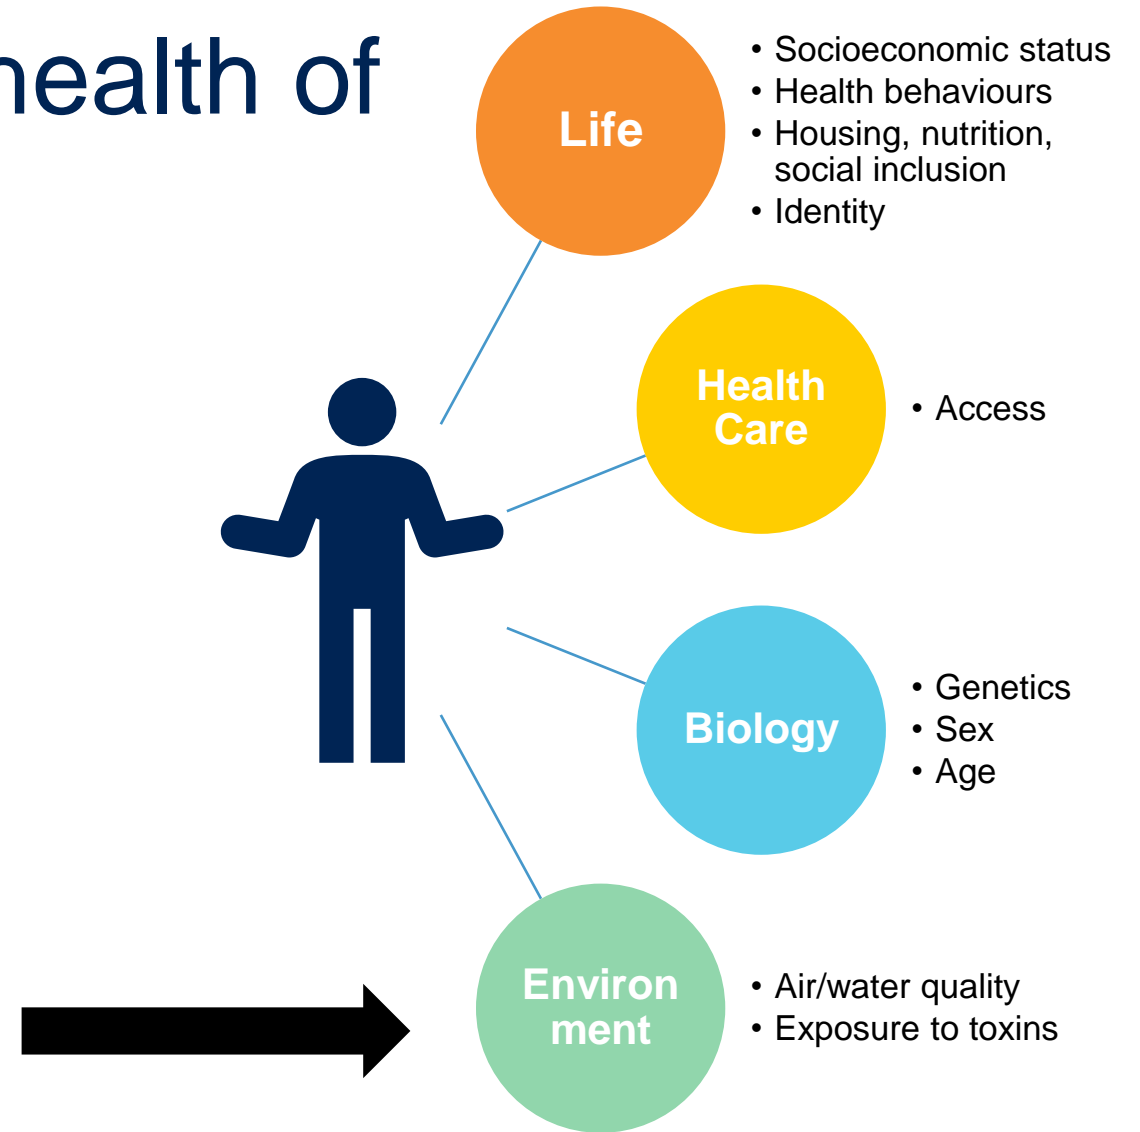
health of

Life

• Socioeconomic status
• Health behaviours
• Housing, nutrition, social inclusion
• Identity

Health Care

• Access

Biology

• Genetics
• Sex
• Age

Environ ment

• Air/water quality
• Exposure to toxins